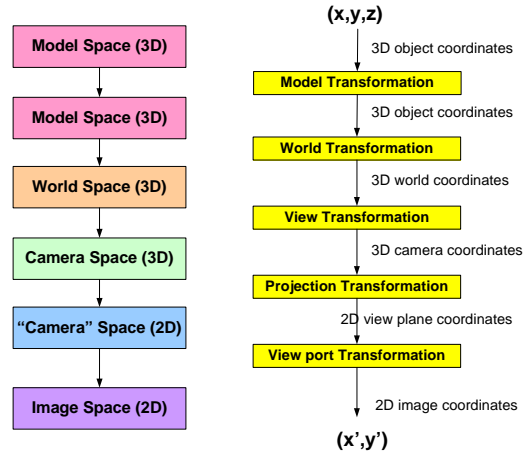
Model Space (3D)

Model Space (3D)

World Space (3D)

Camera Space (3D)

“Camera” Space (2D)

Image Space (2D)

(x,y,z)

3D object coordinates

Model Transformation

3D object coordinates

World Transformation

3D world coordinates

View Transformation

3D camera coordinates

Projection Transformation

2D view plane coordinates

View port Transformation

2D image coordinates

(x’,y’)